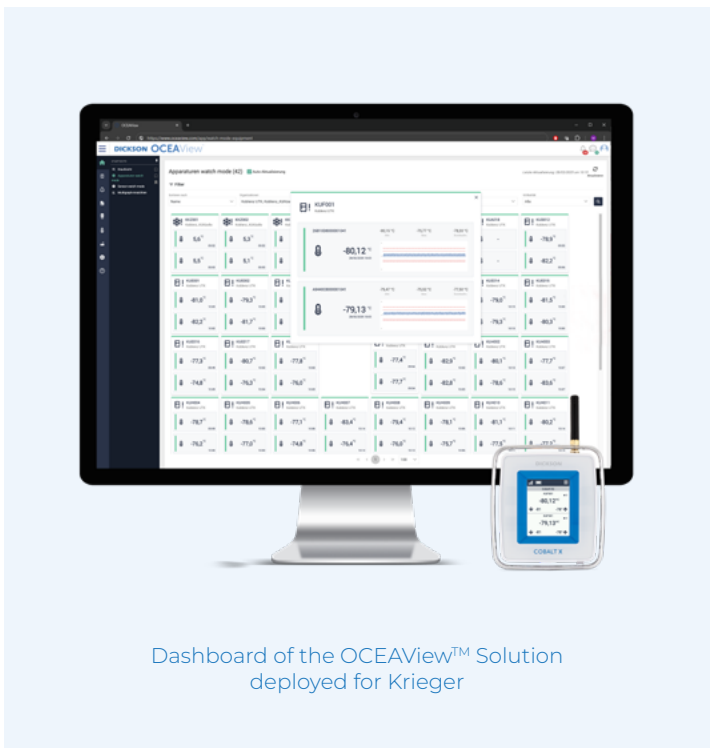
DICKSON OCEAView

Apparaturen watch mode (42)

KUF001

-80,12 °C

-79,13 °C

5,5 °C

5,3 °C

5,1 °C

-78,9 °C

-82,2 °C

-81,0 °C

-79,3 °C

-82,2 °C

-81,7 °C

-79,3 °C

-81,5 °C

-80,3 °C

-77,5 °C

-80,7 °C

-77,8 °C

-77,4 °C

-82,9 °C

-80,1 °C

-77,7 °C

-74,8 °C

-76,3 °C

-77,7 °C

-83,8 °C

-78,6 °C

-83,6 °C

-78,7 °C

-78,6 °C

-77,1 °C

-83,4 °C

-79,4 °C

-78,1 °C

-81,3 °C

-80,2 °C

-76,2 °C

-77,0 °C

-74,8 °C

-76,4 °C

-76,0 °C

-77,7 °C

-77,5 °C

-80,12 °C

-79,13 °C

COBALT X

Dashboard of the OCEAView™ Solution deployed for Krieger